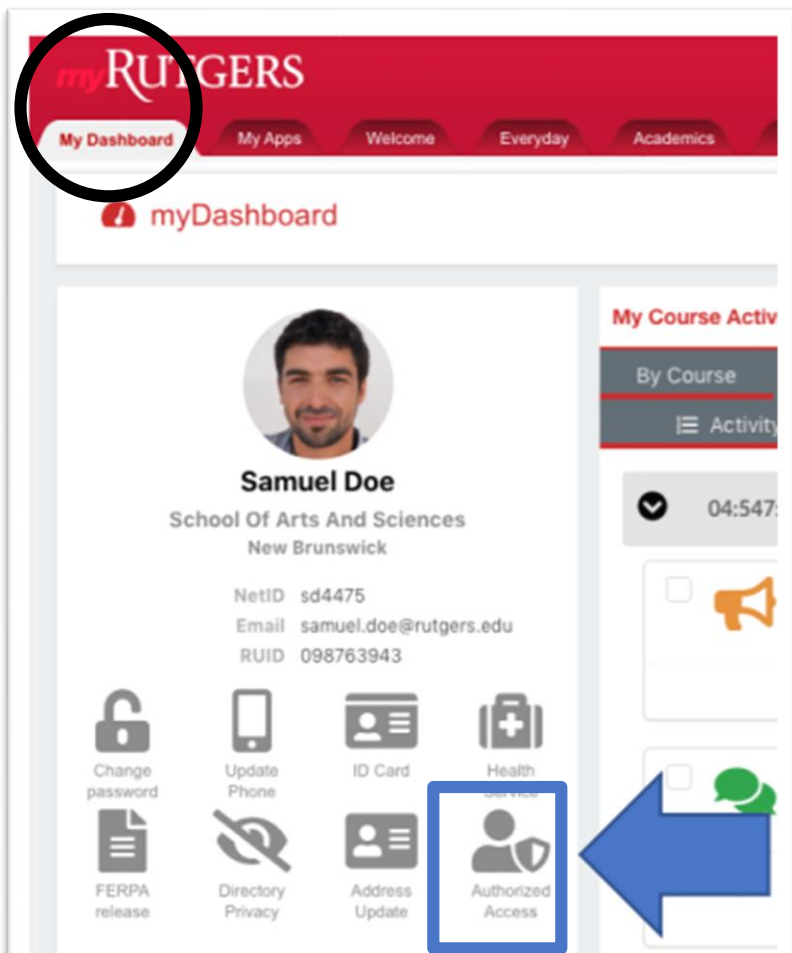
myRUTGERS

My Dashboard | My Apps | Welcome | Everyday | Academics

myDashboard

My Course Activ

By Course

Activity

04:547

Samuel Doe

School Of Arts And Sciences

New Brunswick

NetID sd4475

Email samuel.doe@rutgers.edu

RUID 098763943

Change password

Update Phone

ID Card

Health Service

FERPA release

Directory Privacy

Address Update

Authorized Access